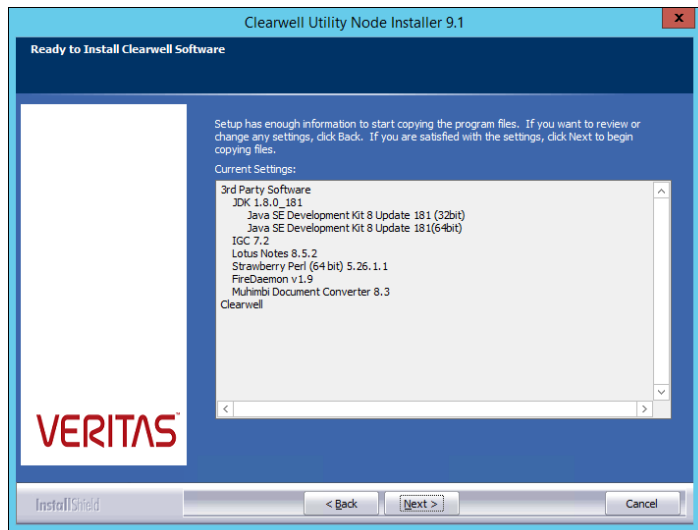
Clearwell Utility Node Installer 9.1

Ready to Install Clearwell Software

VERITAS

Setup has enough information to start copying the program files. If you want to review or change any settings, click Back. If you are satisfied with the settings, click Next to begin copying files.

Current Settings:

3rd Party Software
JDK 1.8.0_181
Java SE Development Kit 8 Update 181 (32bit)
Java SE Development Kit 8 Update 181(64bit)
IGC 7.2
Lotus Notes 8.5.2
Strawberry Perl (64 bit) 5.26.1.1
FireDaemon v1.9
Muhimbi Document Converter 8.3
Clearwell

InstallShield

< Back

Next >

Cancel